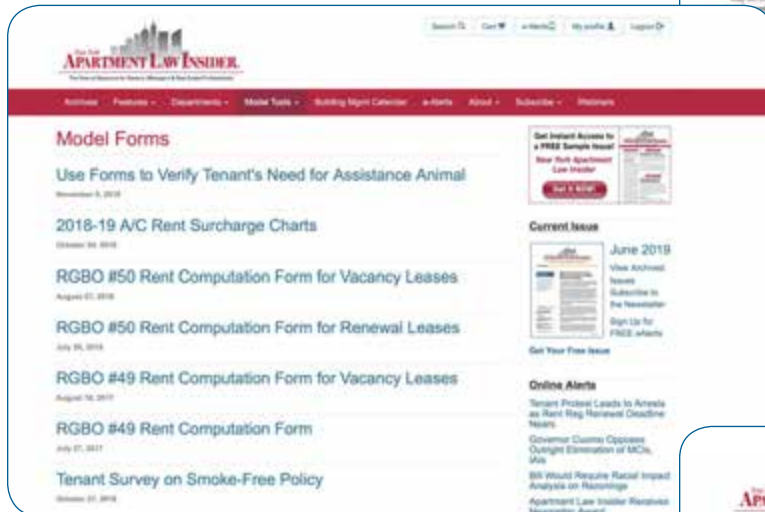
New York
APARTMENT LAW INSIDER

Search | Cart | e-Alerts | My profile | Logout

Archives | Features | Departments | Model Tools | Building Mgmt Calendar | e-Alerts | About | Subscribe | Webinars

Model Forms

Use Forms to Verify Tenant's Need for Assistance Animal
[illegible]

2018-19 A/C Rent Surcharge Charts
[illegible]

RGBO #50 Rent Computation Form for Vacancy Leases
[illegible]

RGBO #50 Rent Computation Form for Renewal Leases
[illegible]

RGBO #49 Rent Computation Form for Vacancy Leases
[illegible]

RGBO #49 Rent Computation Form
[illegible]

Tenant Survey on Smoke-Free Policy
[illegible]

Get Instant Access to a FREE Sample Issue!
New York Apartment Law Insider
Get it NOW!

Current Issue

June 2019
View Archived Issues
Subscribe to the Newsletter
Sign Up for FREE eAlerts

Get Your Free Issue

Online Alerts

Tenant Protest Leads to Arrests as Rent Reg Renewal Deadline Nears

Governor Cuomo Opposes Outright Elimination of MCIs, IAIs

Bill Would Require Racial Impact Analysis on Rezonings

Apartment Law Insider Receives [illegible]